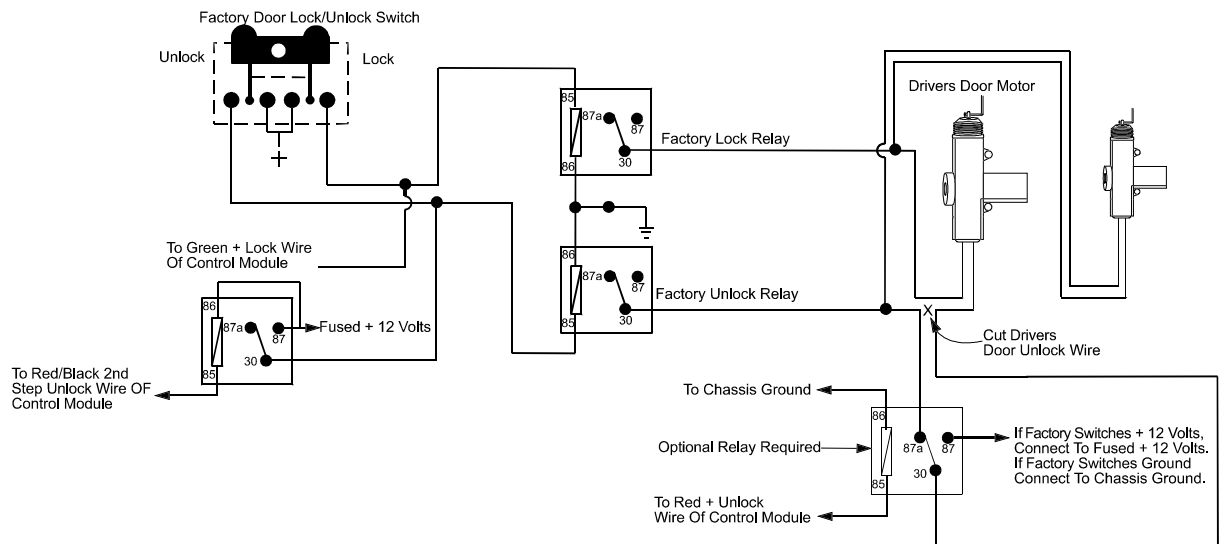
Factory Door Lock/Unlock Switch

Unlock

Lock

+

85
87a
87
86
30
Factory Lock Relay

Drivers Door Motor

To Green + Lock Wire Of Control Module

86
87a
87
85
30
Factory Unlock Relay

86
87a
87
85
30
Fused + 12 Volts

To Red/Black 2nd Step Unlock Wire OF Control Module

X

Cut Drivers Door Unlock Wire

To Chassis Ground

Optional Relay Required

86
87a
87
85
30

If Factory Switches + 12 Volts, Connect To Fused + 12 Volts. If Factory Switches Ground Connect To Chassis Ground.

To Red + Unlock Wire Of Control Module